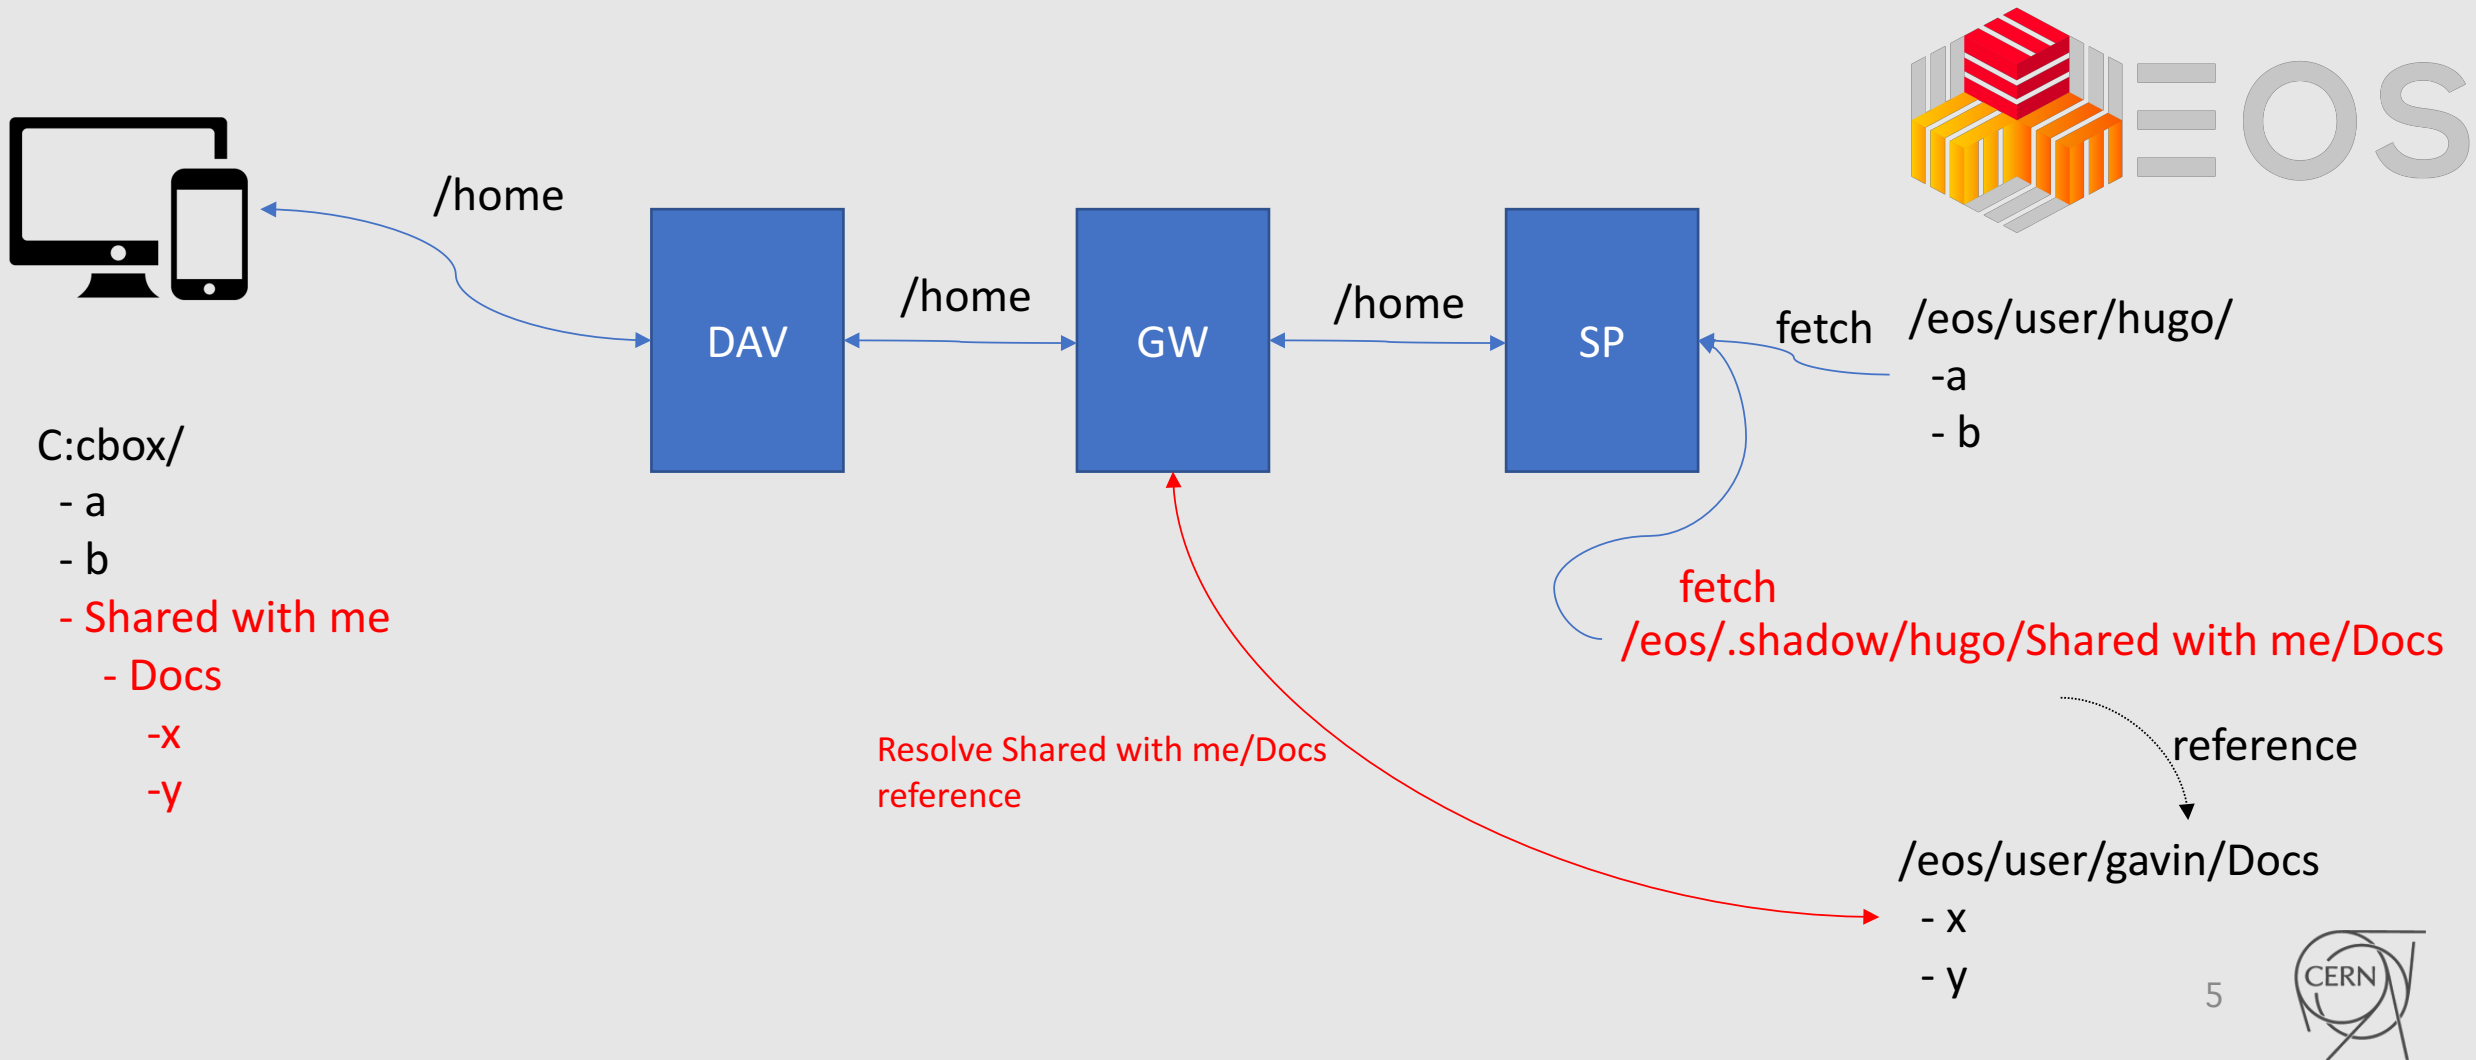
EOS

/home

DAV

/home

GW

/home

SP

fetch

/eos/user/hugo/
-a
- b

C:cbox/
- a
- b
- Shared with me
- Docs
-x
-y

fetch
/eos/.shadow/hugo/Shared with me/Docs

reference

Resolve Shared with me/Docs reference

/eos/user/gavin/Docs
- x
- y

5

CERN